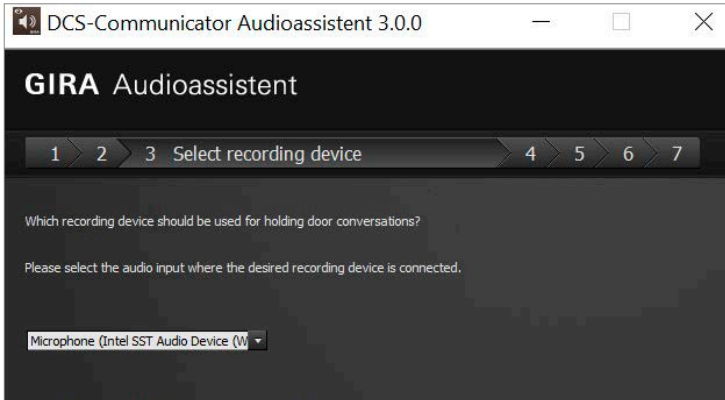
DCS-Communicator Audioassistent 3.0.0

GIRA Audioassistent

1 2 3 Select recording device 4 5 6 7

Which recording device should be used for holding door conversations?

Please select the audio input where the desired recording device is connected.

Microphone (Intel SST Audio Device (W